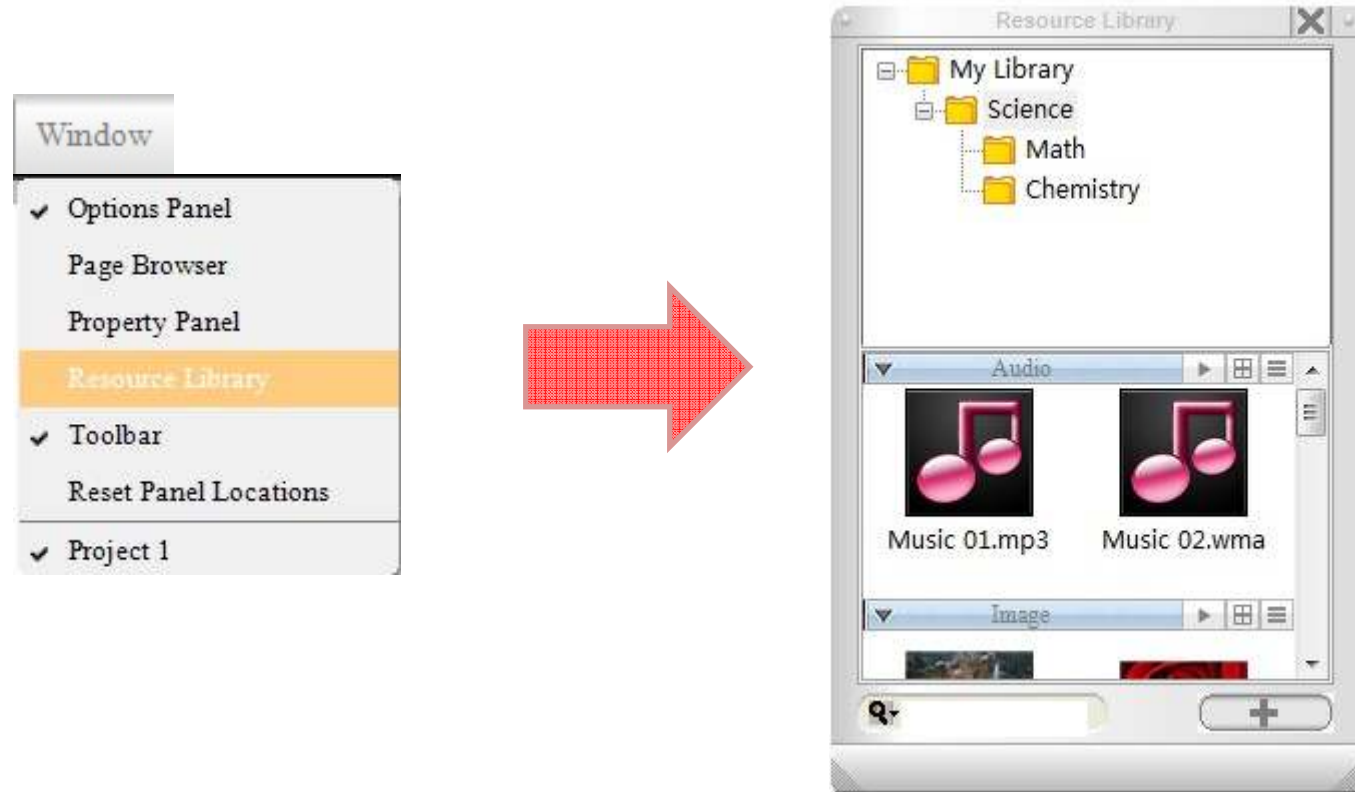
Window

Options Panel
Page Browser
Property Panel
Resource Library
Toolbar
Reset Panel Locations
Project 1

Resource Library

My Library
Science
Math
Chemistry

Audio

Music 01.mp3
Music 02.wma

Image